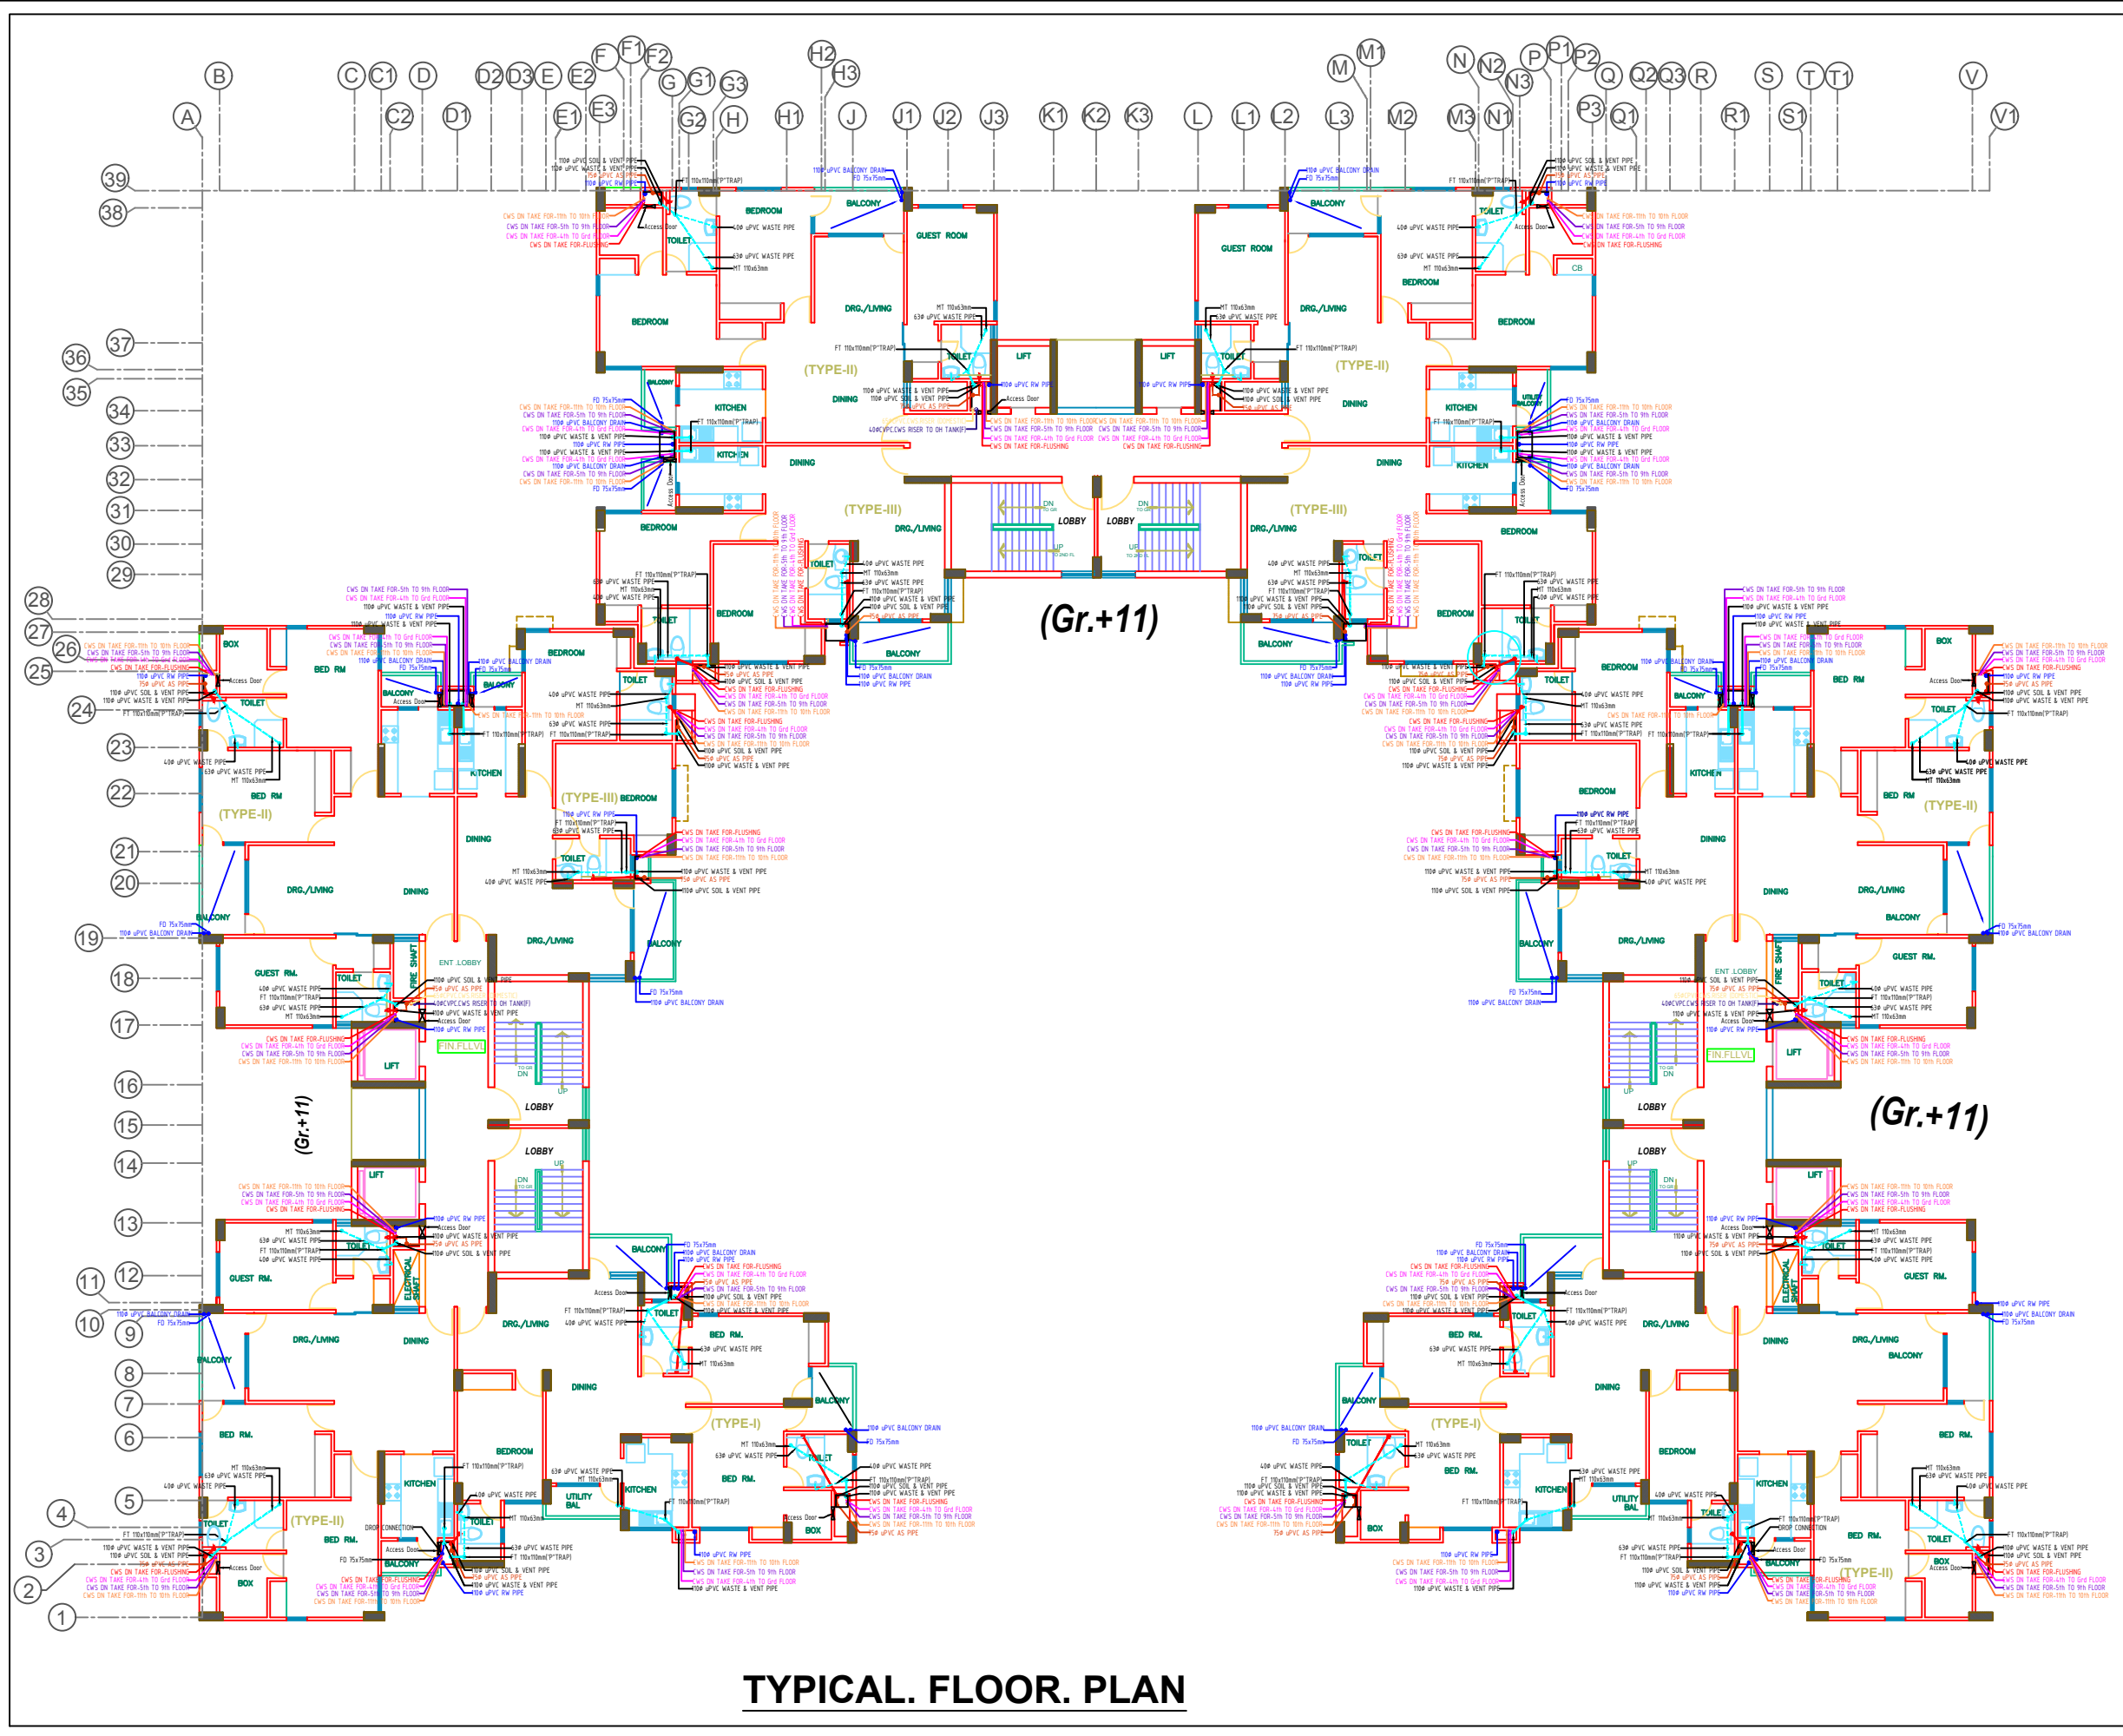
B C C1 D D2 D3 E E2 F F1 F2 G G1 G3 H2 H3 M M1 N N2 P P1 P2 Q Q2 Q3 R S T T1 V
A C2 D1 E1 E3 G2 H H1 J J1 J2 J3 K1 K2 K3 L L1 L2 L3 M2 M3 N1 N3 P3 Q1 R1 S1 V1

39
38
37
36
35
34
33
32
31
30
29
28
27
26
25
24
23
22
21
20
19
18
17
16
15
14
13
12
11
10
9
8
7
6
5
4
3
2
1

BEDROOM
BALCONY
GUEST ROOM
TOILET
BEDROOM
DRG./LIVING
(TYPE-II)
DINING
KITCHEN
LIFT
LIFT
LOBBY
LOBBY
(TYPE-III)
DRG./LIVING
BEDROOM
BALCONY
(Gr.+11)
BOX
BED RM
TOILET
BED RM
(TYPE-II)
DRG./LIVING
DINING
BALCONY
GUEST RM.
FIRE SHAFT
ENT. LOBBY
LIFT
LOBBY
(Gr.+11)
ELECTRICAL SHAFT
(TYPE-III)
(TYPE-I)
UTILITY BAL
BED RM.
BEDROOM
KITCHEN
BALCONY
BOX
(Gr.+11)

TYPICAL. FLOOR. PLAN